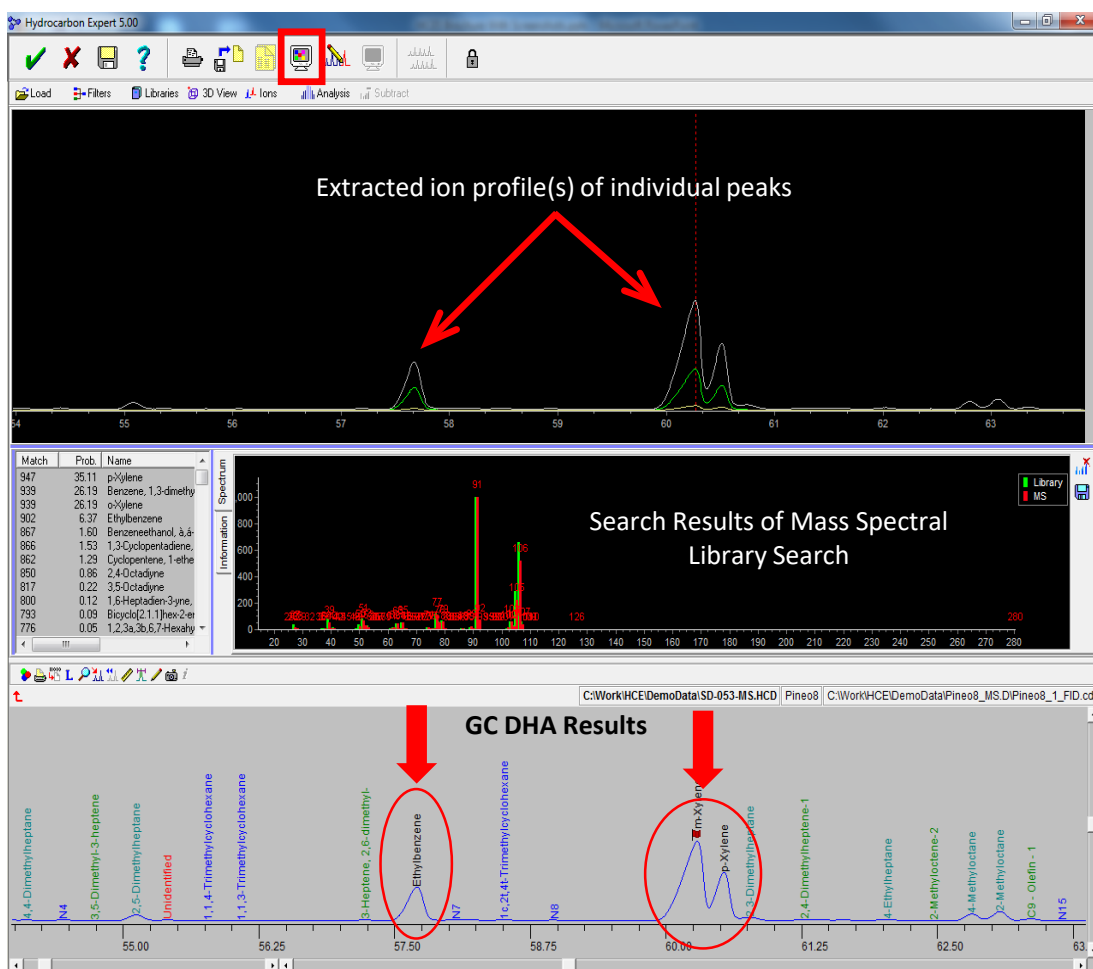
Hydrocarbon Expert 5.00

Load Filters Libraries 3D View Ions Analysis Subtract

Extracted ion profile(s) of individual peaks

54 55 56 57 58 59 60 61 62 63

| Match | Prob. | Name |
|---|---|---|
| 947 | 35.11 | p-Xylene |
| 939 | 26.19 | Benzene, 1,3-dimethy |
| 939 | 26.19 | o-Xylene |
| 902 | 6.37 | Ethylbenzene |
| 867 | 1.60 | Benzeneethanol, à,á- |
| 866 | 1.53 | 1,3-Cyclopentadiene, |
| 862 | 1.29 | Cyclopentene, 1-ethe |
| 850 | 0.86 | 2,4-Octadiyne |
| 817 | 0.22 | 3,5-Octadiyne |
| 800 | 0.12 | 1,6-Heptadien-3-yne, |
| 793 | 0.09 | Bicyclo[2.1.1]hex-2-er |
| 776 | 0.05 | 1,2,3a,3b,6,7-Hexahy |

Spectrum Information

Library MS

91 105 77 126 280

1000 800 600 400 200 0

20 30 40 50 60 70 80 90 100 110 120 130 140 150 160 170 180 190 200 210 220 230 240 250 260 270 280

Search Results of Mass Spectral Library Search

C:\Work\HCE\DemoData\SD-053-MS.HCD Pineo8 C:\Work\HCE\DemoData\Pineo8_MS.D\Pineo8_1_FID.cd

GC DHA Results

4,4-Dimethylheptane N4 3,5-Dimethyl-3-heptene 2,5-Dimethylheptane Unidentified 1,1,4-Trimethylcyclohexane 1,1,3-Trimethylcyclohexane 3-Heptene, 2,6-dimethyl- Ethylbenzene N7 1c,2t,4t-Trimethylcyclohexane N8 m-Xylene p-Xylene 2,3-Dimethylheptane 2,4-Dimethylheptene-1 4-Ethylheptane 2-Methyloctene-2 4-Methyloctane 2-Methyloctane C9 - Olefin - 1 N15

55.00 56.25 57.50 58.75 60.00 61.25 62.50 63.